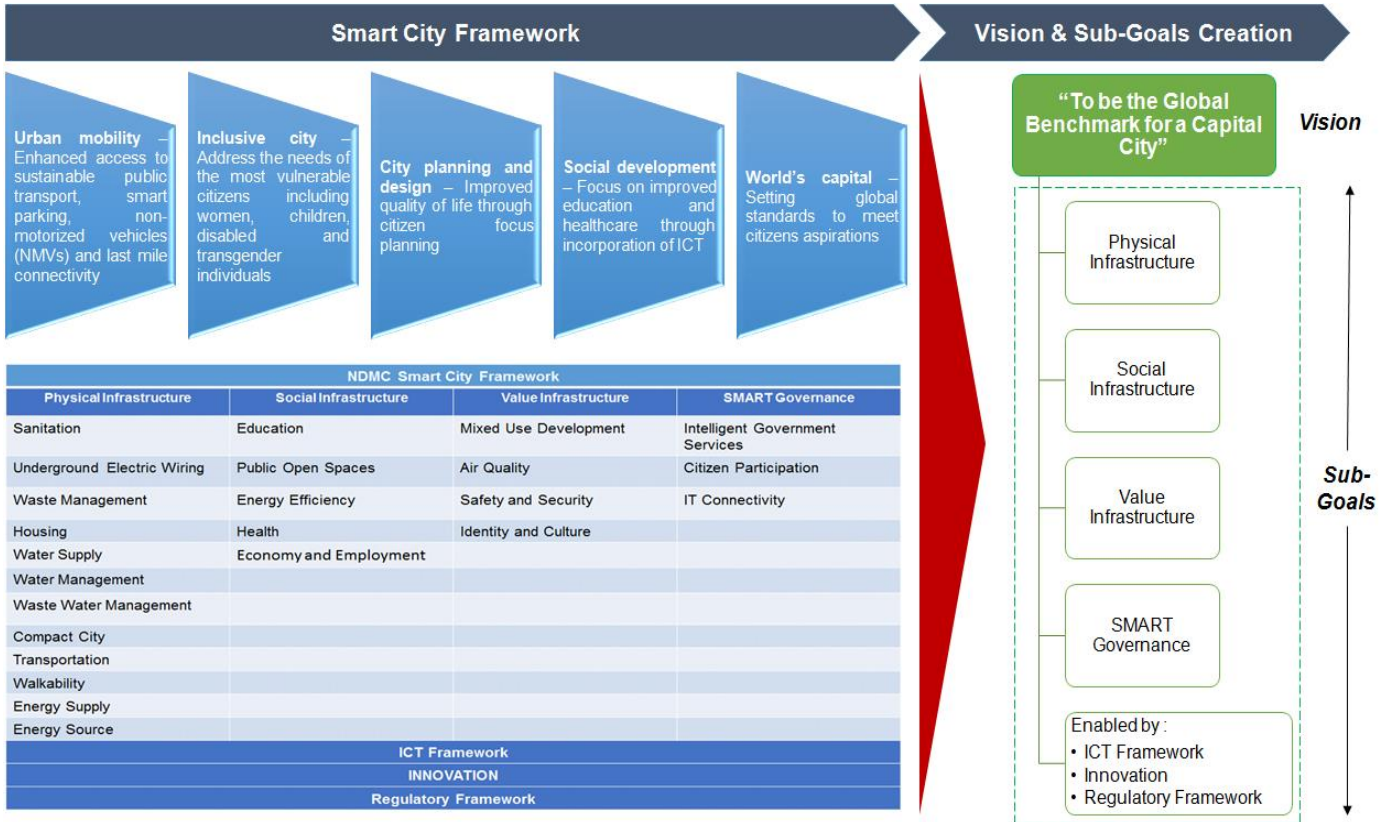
Smart City Framework

Vision & Sub-Goals Creation

**Urban mobility** – Enhanced access to sustainable public transport, smart parking, non-motorized vehicles (NMVs) and last mile connectivity

**Inclusive city** – Address the needs of the most vulnerable citizens including women, children, disabled and transgender individuals

**City planning and design** – Improved quality of life through citizen focus planning

**Social development** – Focus on improved education and healthcare through incorporation of ICT

**World's capital** – Setting global standards to meet citizens aspirations

NDMC Smart City Framework

| Physical Infrastructure | Social Infrastructure | Value Infrastructure | SMART Governance |
|---|---|---|---|
| Sanitation | Education | Mixed Use Development | Intelligent Government Services |
| Underground Electric Wiring | Public Open Spaces | Air Quality | Citizen Participation |
| Waste Management | Energy Efficiency | Safety and Security | IT Connectivity |
| Housing | Health | Identity and Culture | |
| Water Supply | Economy and Employment | | |
| Water Management | | | |
| Waste Water Management | | | |
| Compact City | | | |
| Transportation | | | |
| Walkability | | | |
| Energy Supply | | | |
| Energy Source | | | |

ICT Framework
INNOVATION
Regulatory Framework

"To be the Global Benchmark for a Capital City"

Vision

Physical Infrastructure

Social Infrastructure

Value Infrastructure

SMART Governance

Enabled by :
• ICT Framework
• Innovation
• Regulatory Framework

Sub-Goals